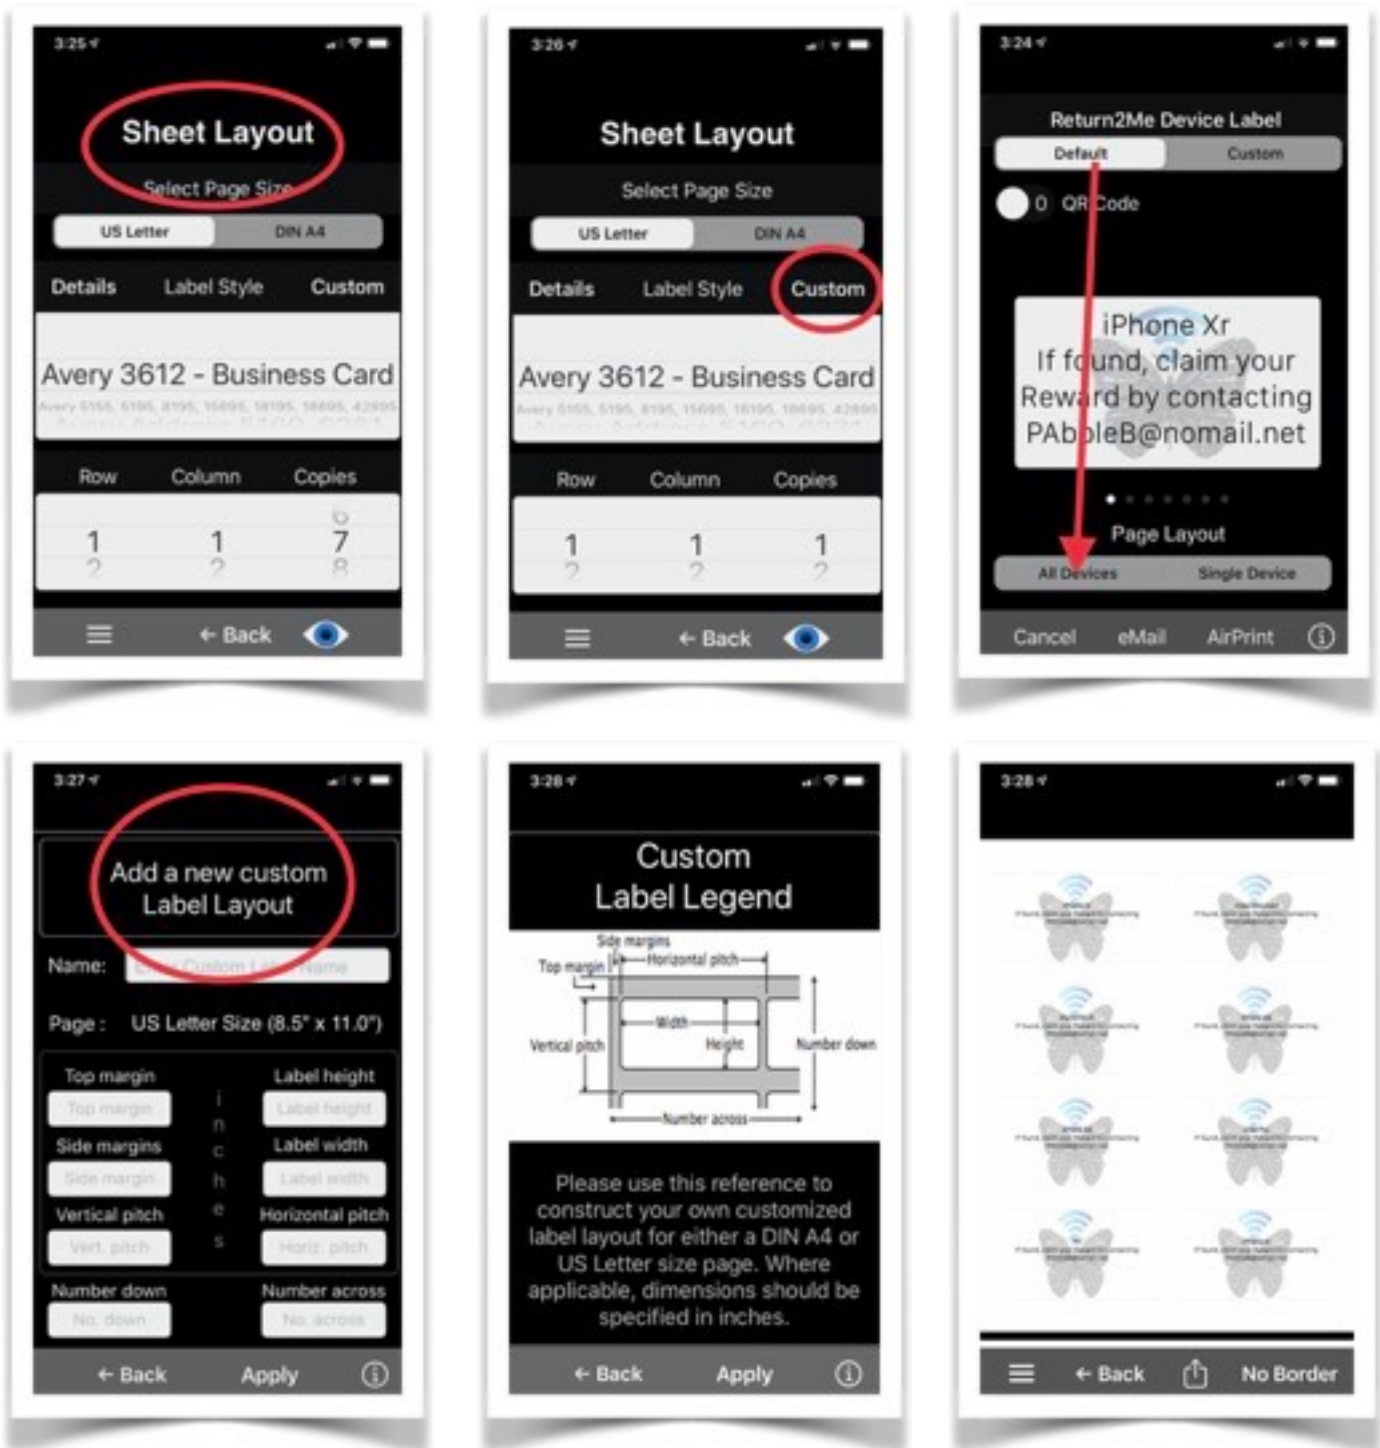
3:25

Sheet Layout

Select Page Size

US Letter | DIN A4

Details Label Style Custom

Avery 3612 - Business Card

Avery 5155, 5195, 8195, 15695, 18195, 18695, 42895

Row Column Copies

1 1 7

← Back

3:26

Sheet Layout

Select Page Size

US Letter | DIN A4

Details Label Style Custom

Avery 3612 - Business Card

Avery 5155, 5195, 8195, 15695, 18195, 18695, 42895

Row Column Copies

1 1 1

← Back

3:24

Return2Me Device Label

Default | Custom

0 QR Code

iPhone Xr
If found, claim your Reward by contacting PAbbleB@nomail.net

Page Layout

All Devices | Single Device

Cancel eMail AirPrint

3:27

Add a new custom Label Layout

Name: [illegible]

Page : US Letter Size (8.5" x 11.0")

Top margin
Top margin

Label height
Label height

Side margins
Side margin

Label width
Label width

Vertical pitch
Vert. pitch

Horizontal pitch
Horiz. pitch

inches

Number down
No. down

Number across
No. across

← Back Apply

3:28

Custom Label Legend

Side margins
Top margin
Horizontal pitch
Width
Vertical pitch
Height
Number down
Number across

Please use this reference to construct your own customized label layout for either a DIN A4 or US Letter size page. Where applicable, dimensions should be specified in inches.

← Back Apply

3:28

← Back No Border